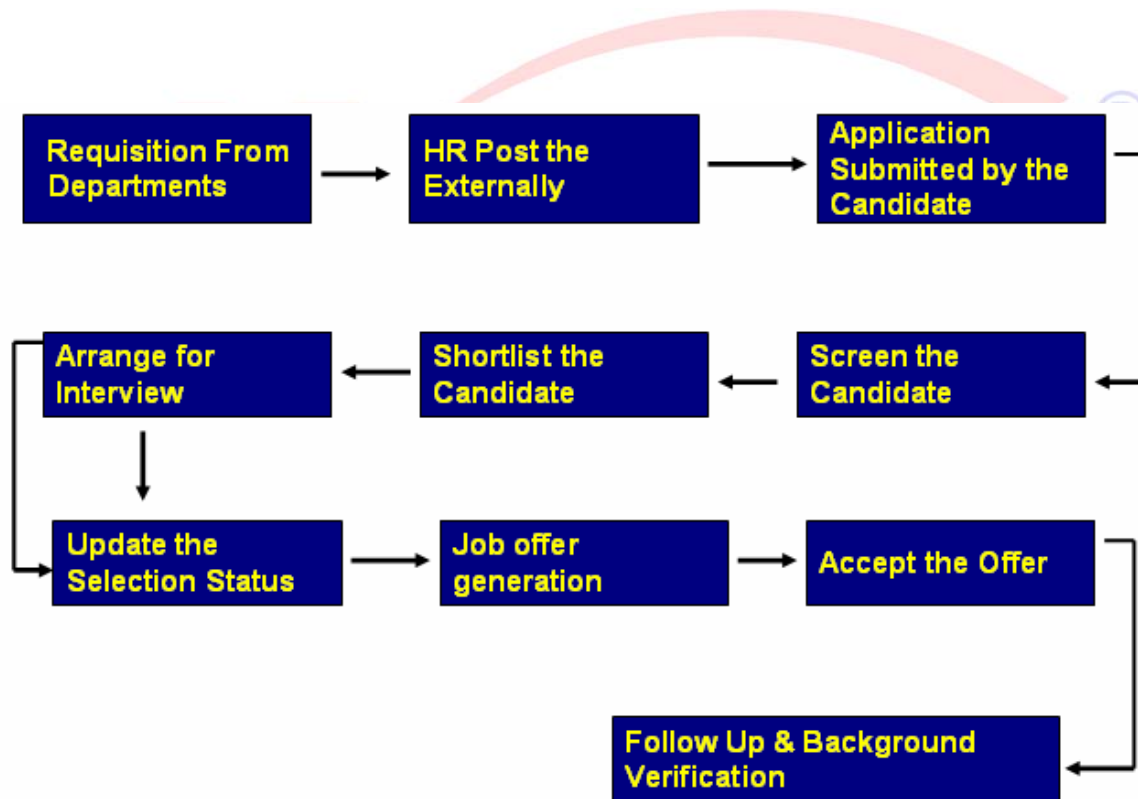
Requisition From Departments

HR Post the Externally

Application Submitted by the Candidate

Screen the Candidate

Shortlist the Candidate

Arrange for Interview

Update the Selection Status

Job offer generation

Accept the Offer

Follow Up & Background Verification